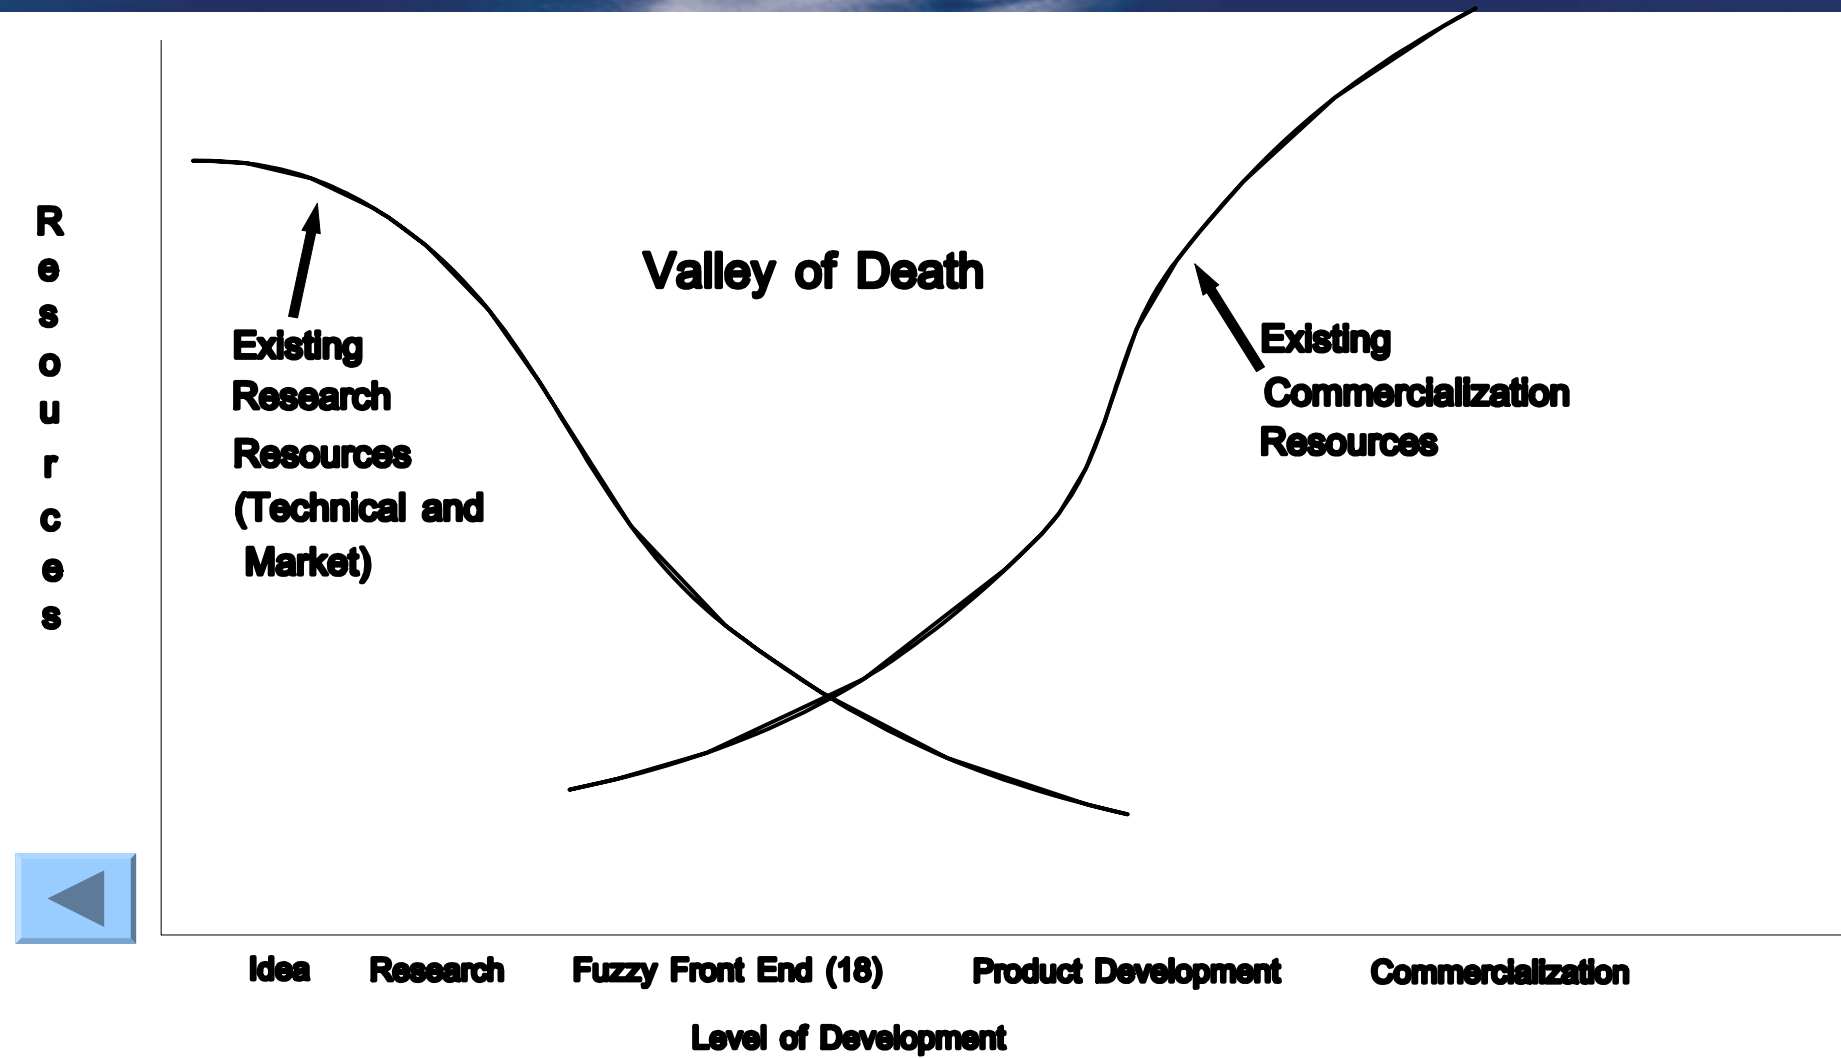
Resources

Valley of Death

Existing Research Resources (Technical and Market)

Existing Commercialization Resources

Idea Research Fuzzy Front End (18) Product Development Commercialization

Level of Development